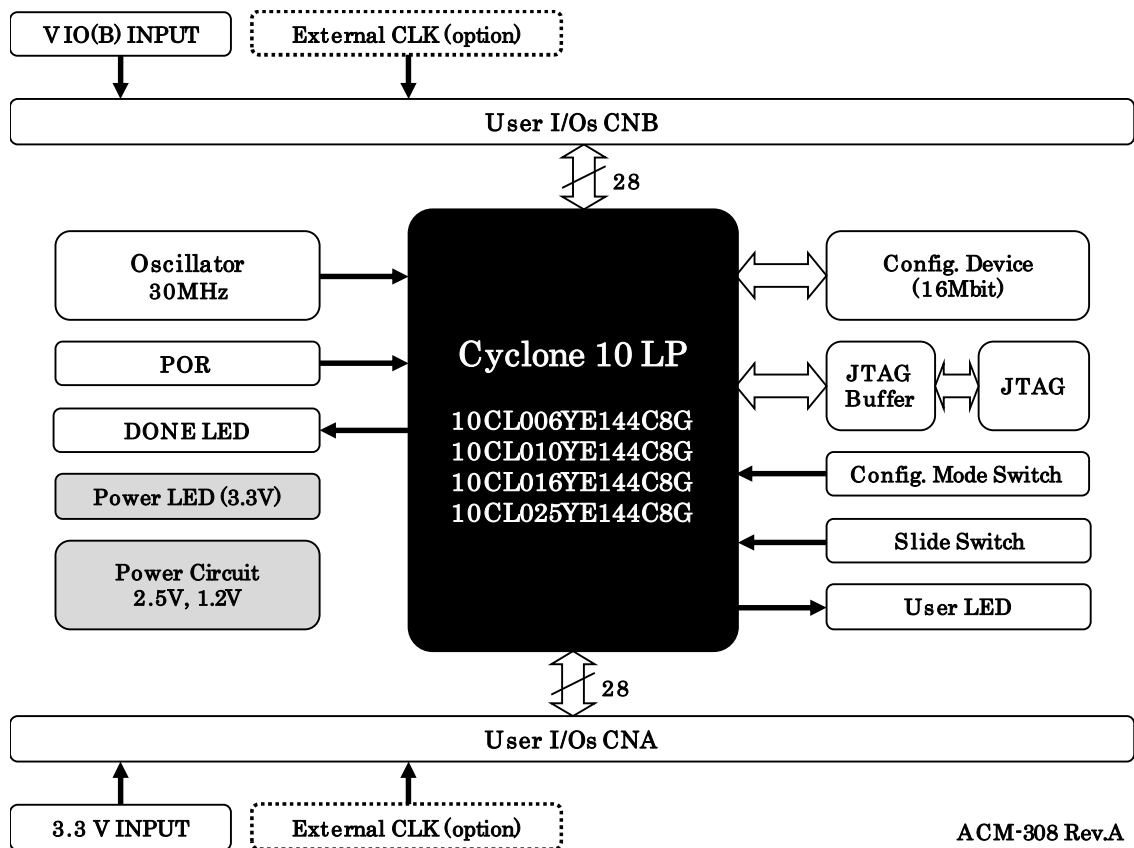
V IO(B) INPUT

External CLK (option)

User I/Os CNB

28

Oscillator
30MHz

POR

DONE LED

Power LED (3.3V)

Power Circuit
2.5V, 1.2V

Cyclone 10 LP

10CL006YE144C8G
10CL010YE144C8G
10CL016YE144C8G
10CL025YE144C8G

Config. Device
(16Mbit)

JTAG
Buffer

JTAG

Config. Mode Switch

Slide Switch

User LED

28

User I/Os CNA

3.3 V INPUT

External CLK (option)

ACM-308 Rev.A